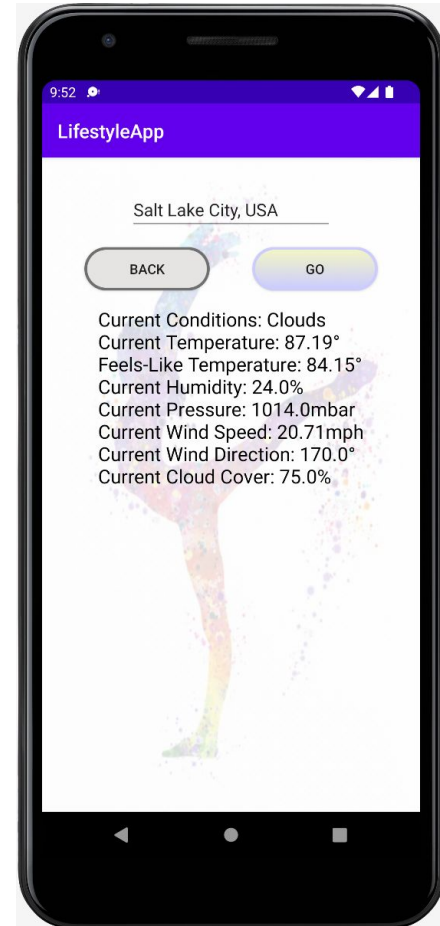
9:52

LifestyleApp

Salt Lake City, USA

BACK

GO

Current Conditions: Clouds
Current Temperature: 87.19°
Feels-Like Temperature: 84.15°
Current Humidity: 24.0%
Current Pressure: 1014.0mbar
Current Wind Speed: 20.71mph
Current Wind Direction: 170.0°
Current Cloud Cover: 75.0%